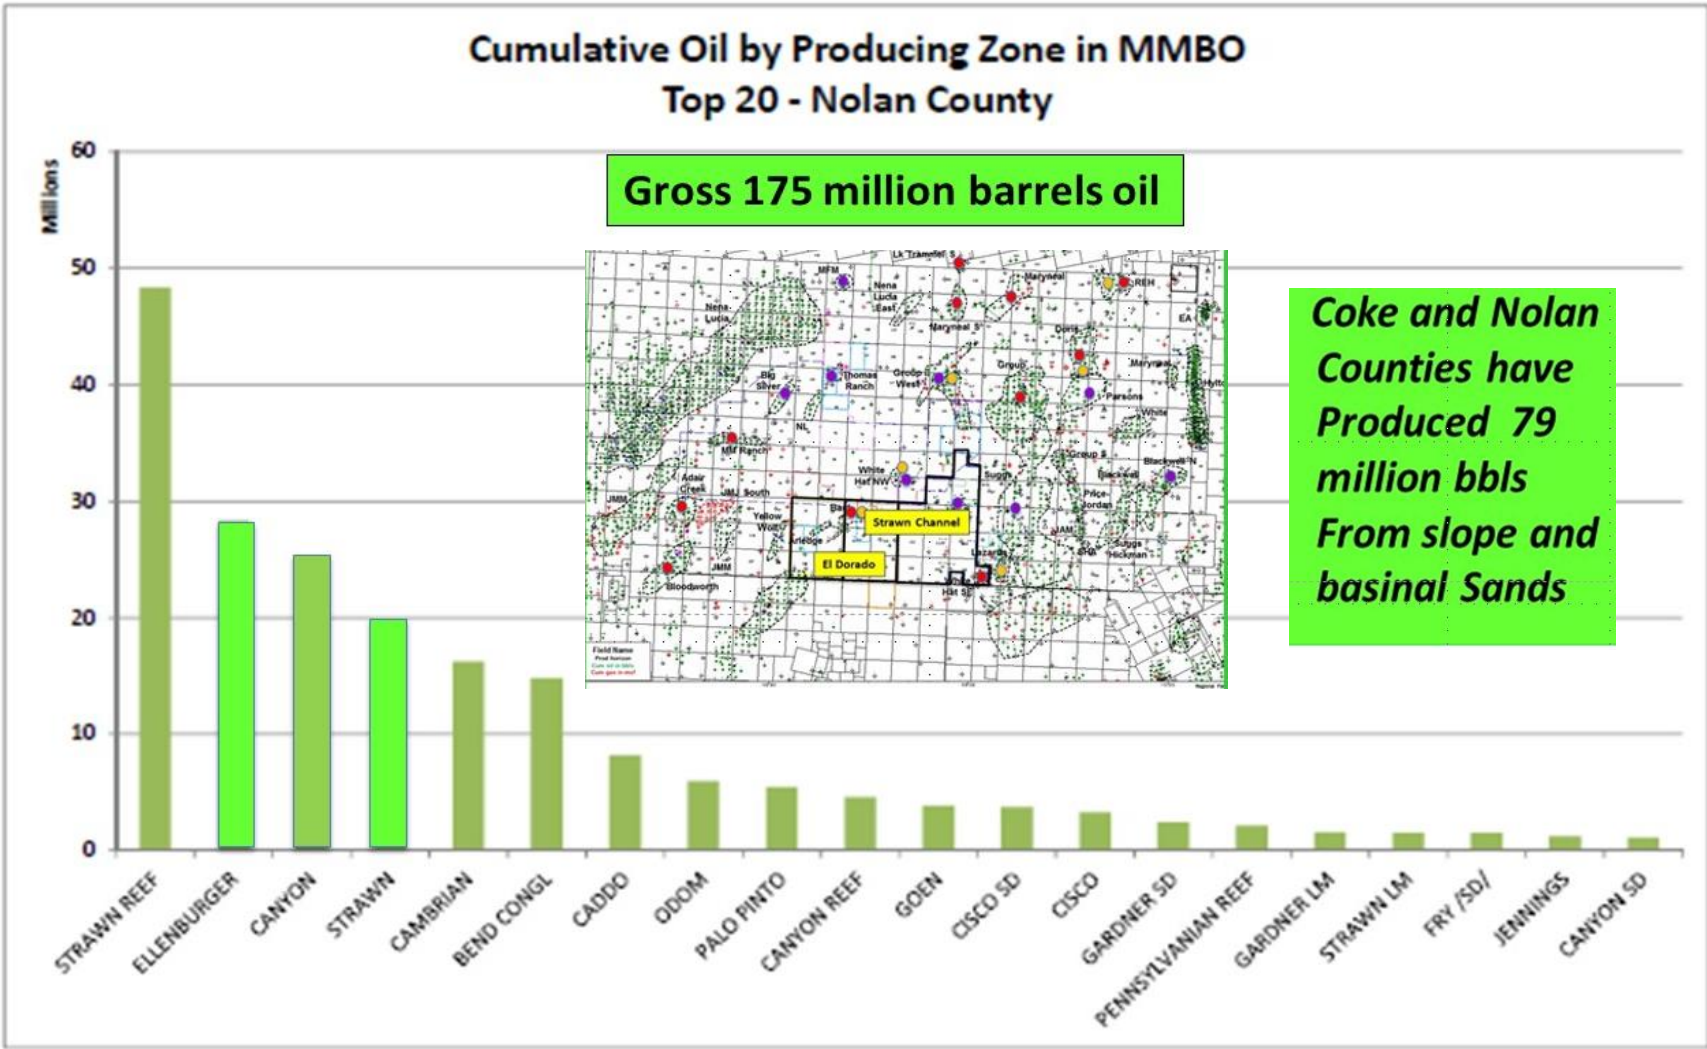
Cumulative Oil by Producing Zone in MMBO
Top 20 - Nolan County

Millions

60
50
40
30
20
10
0

Gross 175 million barrels oil

Lk Trammel S
MFM
Nena Lucia East
Maryneal
REH
Nena Lucia
Maryneal S
EA
Doris
Big Silver
Thomas Ranch
Group West
Group
Maryneal
Parsons
NL
White
MM Ranch
Group S
Blackwell N
White Hat NW
Suggs
Blackwell
Adair Creek
JMJ South
Price Jordan
JMM
Yellow Wolf
Strawn Channel
JAM
Suggs Hickman
El Dorado
Lazardo
JMM
Bloodworth
Hat SE
Field Name

Coke and Nolan Counties have Produced 79 million bbls From slope and basinal Sands

STRAWN REEF
ELLENBURGER
CANYON
STRAWN
CAMBRIAN
BEND CONGL
CADDO
ODOM
PALO PINTO
CANYON REEF
GOEN
CISCO SD
CISCO
GARDNER SD
PENNSYLVANIAN REEF
GARDNER LM
STRAWN LM
FRY /SD/
JENNINGS
CANYON SD